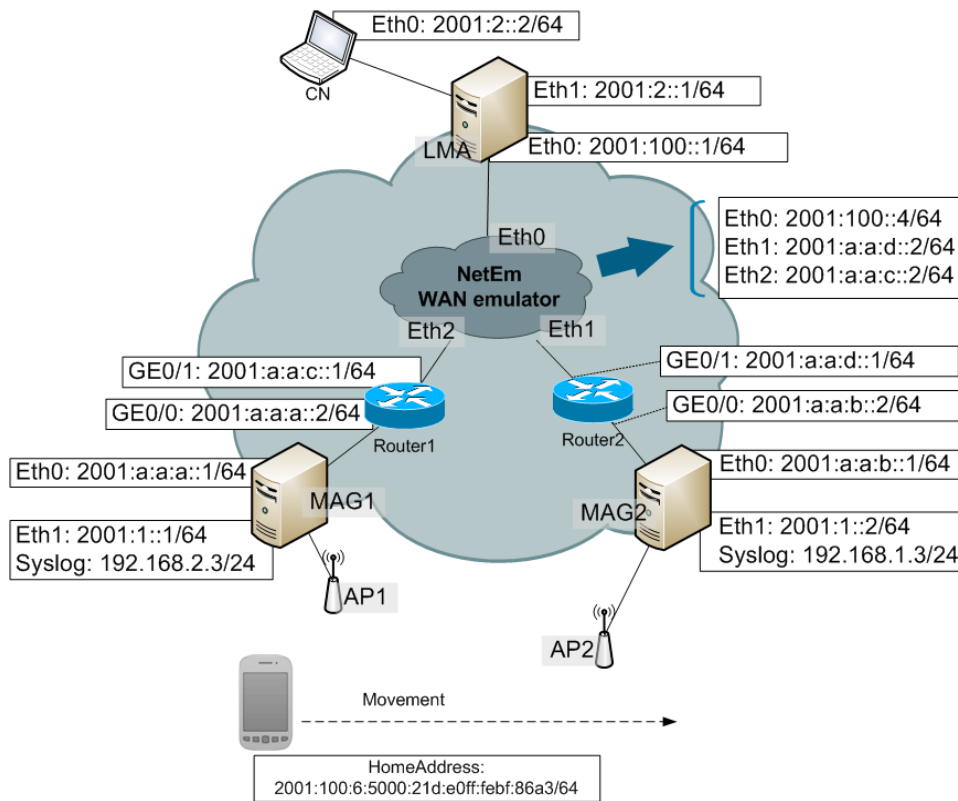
Eth0: 2001:2::2/64

CN

Eth1: 2001:2::1/64

LMA

Eth0: 2001:100::1/64

Eth0

Eth0: 2001:100::4/64
Eth1: 2001:a:a:d::2/64
Eth2: 2001:a:a:c::2/64

NetEm
WAN emulator

Eth2

Eth1

GE0/1: 2001:a:a:c::1/64

GE0/1: 2001:a:a:d::1/64

GE0/0: 2001:a:a:a::2/64

GE0/0: 2001:a:a:b::2/64

Router1

Router2

Eth0: 2001:a:a:a::1/64

MAG1

Eth0: 2001:a:a:b::1/64

MAG2

Eth1: 2001:1::1/64
Syslog: 192.168.2.3/24

Eth1: 2001:1::2/64
Syslog: 192.168.1.3/24

AP1

AP2

Movement

HomeAddress:
2001:100:6:5000:21d:e0ff:febf:86a3/64